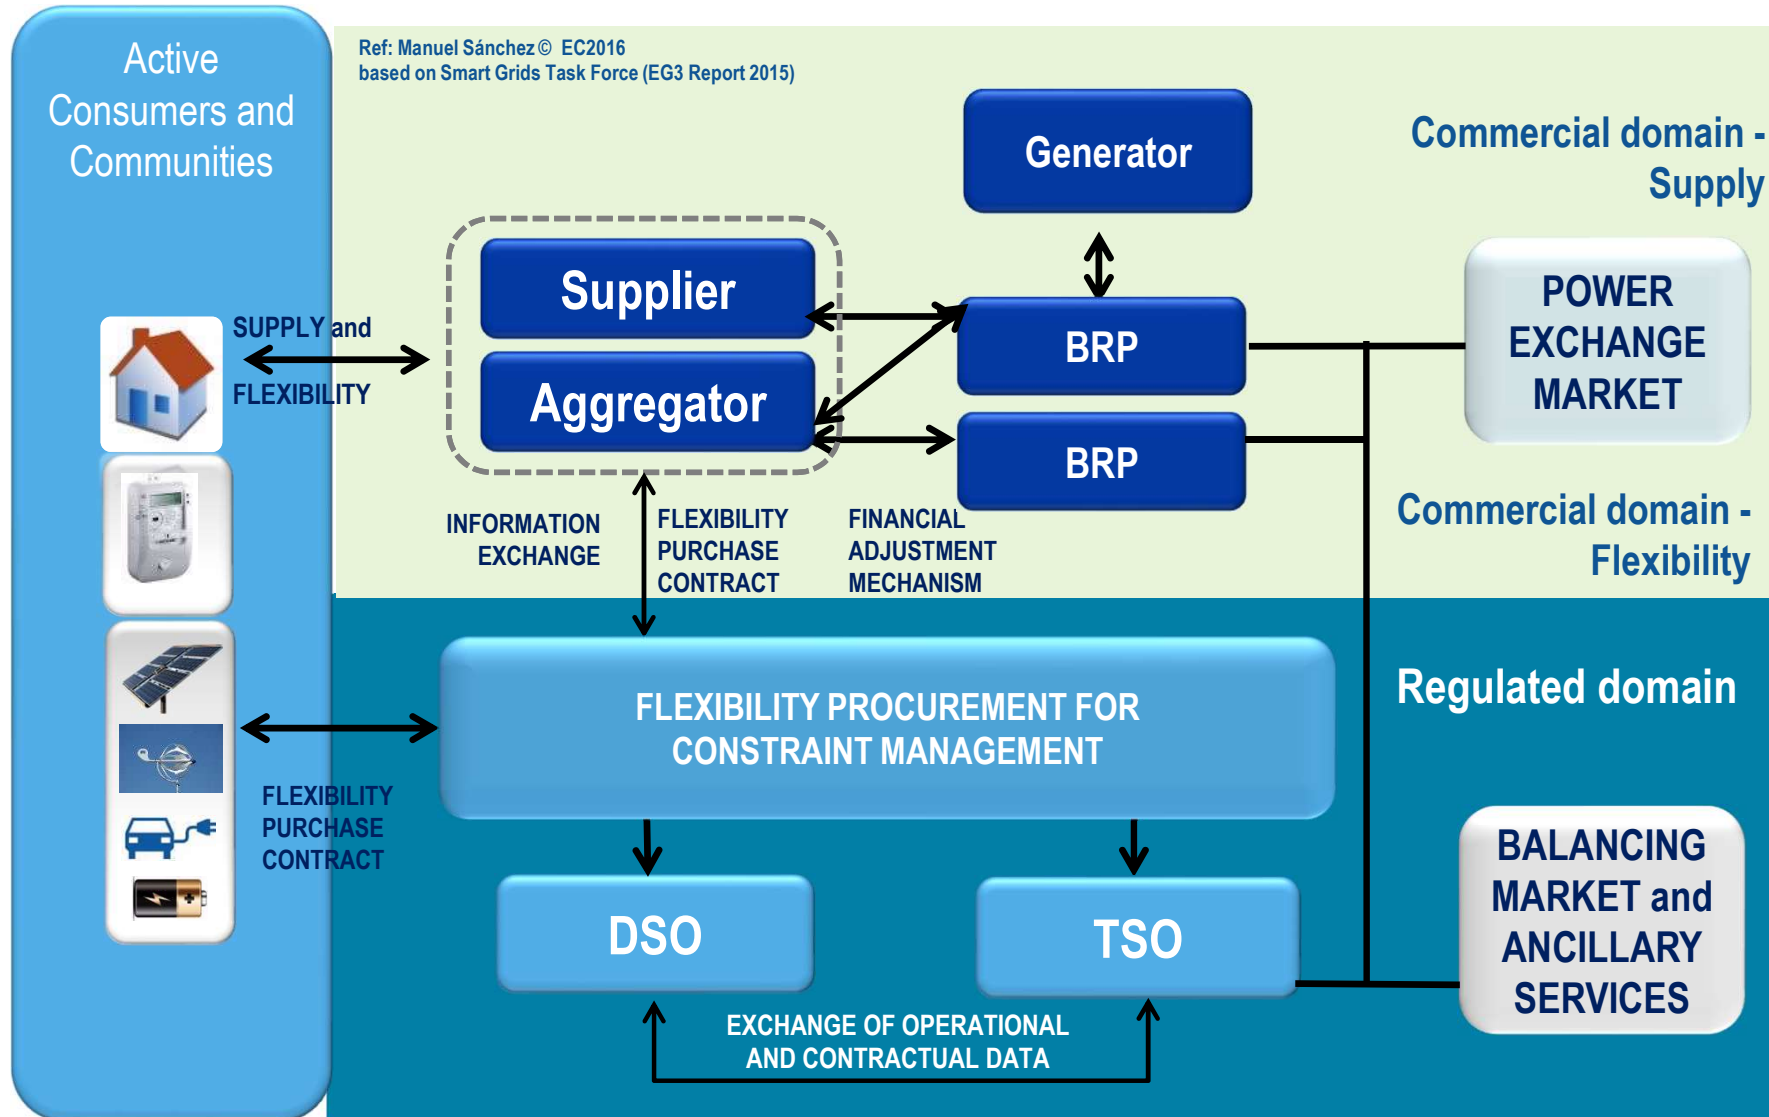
Active Consumers and Communities

Ref: Manuel Sánchez © EC2016
based on Smart Grids Task Force (EG3 Report 2015)

Generator

Commercial domain - Supply

Supplier

Aggregator

SUPPLY and FLEXIBILITY

BRP

BRP

POWER EXCHANGE MARKET

INFORMATION EXCHANGE

FLEXIBILITY PURCHASE CONTRACT

FINANCIAL ADJUSTMENT MECHANISM

Commercial domain - Flexibility

Regulated domain

FLEXIBILITY PROCUREMENT FOR CONSTRAINT MANAGEMENT

FLEXIBILITY PURCHASE CONTRACT

DSO

TSO

BALANCING MARKET and ANCILLARY SERVICES

EXCHANGE OF OPERATIONAL AND CONTRACTUAL DATA